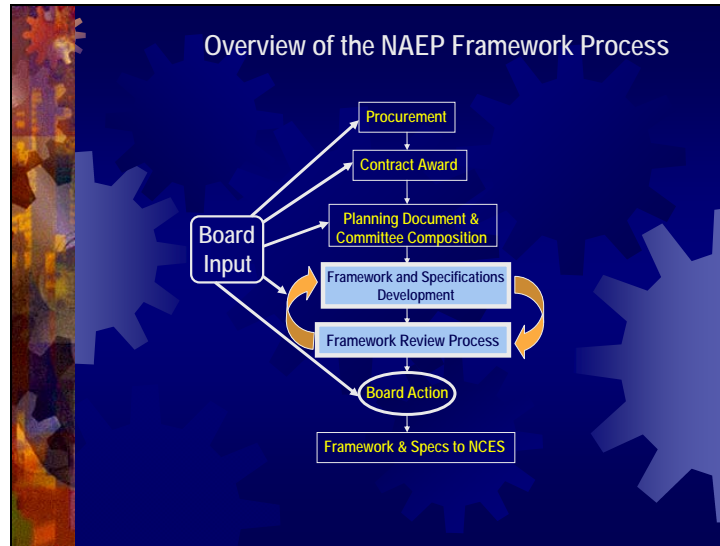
Overview of the NAEP Framework Process

Board Input

Procurement

Contract Award

Planning Document & Committee Composition

Framework and Specifications Development

Framework Review Process

Board Action

Framework & Specs to NCES